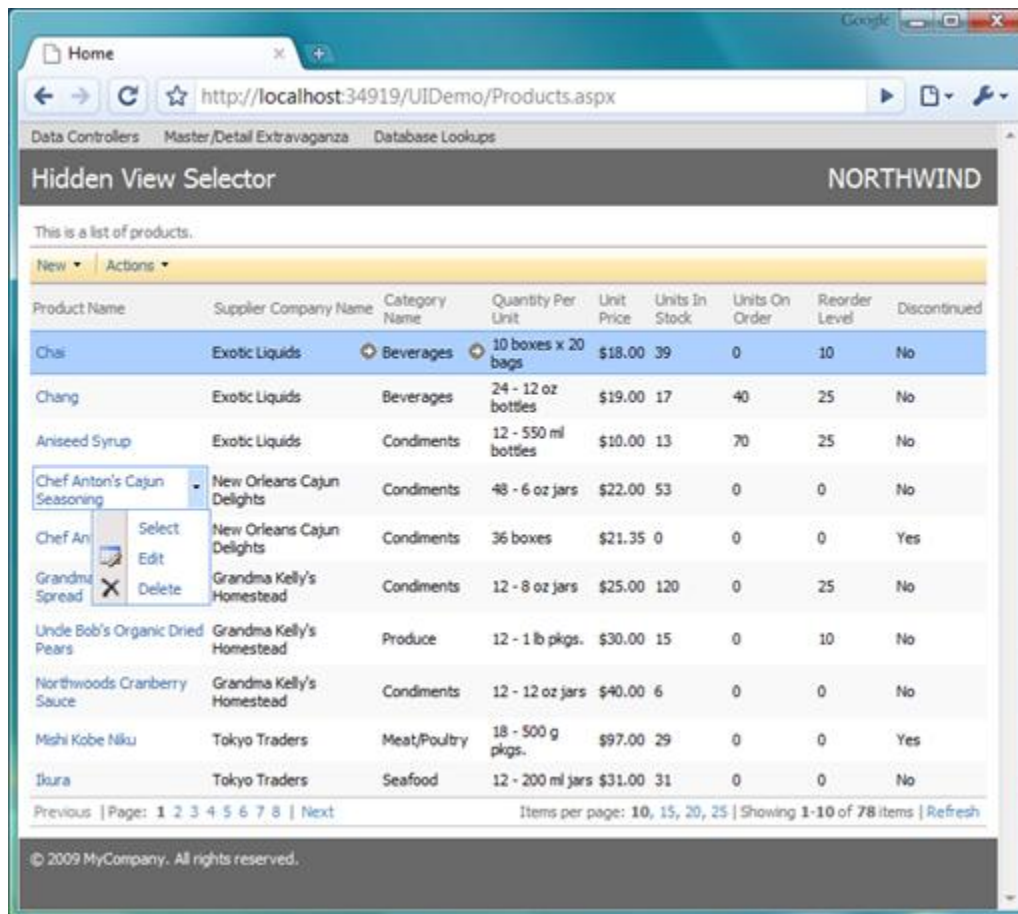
Google

Home

http://localhost:34919/UIDemo/Products.aspx

Data Controllers Master/Detail Extravaganza Database Lookups

Hidden View Selector

NORTHWIND

This is a list of products.

New ▾ Actions ▾

| Product Name | Supplier Company Name | Category Name | Quantity Per Unit | Unit Price | Units In Stock | Units On Order | Reorder Level | Discontinued |
|---|---|---|---|---|---|---|---|---|
| Chai | Exotic Liquids | Beverages | 10 boxes x 20 bags | $18.00 | 39 | 0 | 10 | No |
| Chang | Exotic Liquids | Beverages | 24 - 12 oz bottles | $19.00 | 17 | 40 | 25 | No |
| Aniseed Syrup | Exotic Liquids | Condiments | 12 - 550 ml bottles | $10.00 | 13 | 70 | 25 | No |
| Chef Anton's Cajun Seasoning | New Orleans Cajun Delights | Condiments | 48 - 6 oz jars | $22.00 | 53 | 0 | 0 | No |
| Chef An | New Orleans Cajun Delights | Condiments | 36 boxes | $21.35 | 0 | 0 | 0 | Yes |
| Grandma Spread | Grandma Kelly's Homestead | Condiments | 12 - 8 oz jars | $25.00 | 120 | 0 | 25 | No |
| Uncle Bob's Organic Dried Pears | Grandma Kelly's Homestead | Produce | 12 - 1 lb pkgs. | $30.00 | 15 | 0 | 10 | No |
| Northwoods Cranberry Sauce | Grandma Kelly's Homestead | Condiments | 12 - 12 oz jars | $40.00 | 6 | 0 | 0 | No |
| Mishi Kobe Niku | Tokyo Traders | Meat/Poultry | 18 - 500 g pkgs. | $97.00 | 29 | 0 | 0 | Yes |
| Ikura | Tokyo Traders | Seafood | 12 - 200 ml jars | $31.00 | 31 | 0 | 0 | No |

Select
Edit
Delete

Previous | Page: 1 2 3 4 5 6 7 8 | Next

Items per page: 10, 15, 20, 25 | Showing 1-10 of 78 items | Refresh

© 2009 MyCompany. All rights reserved.